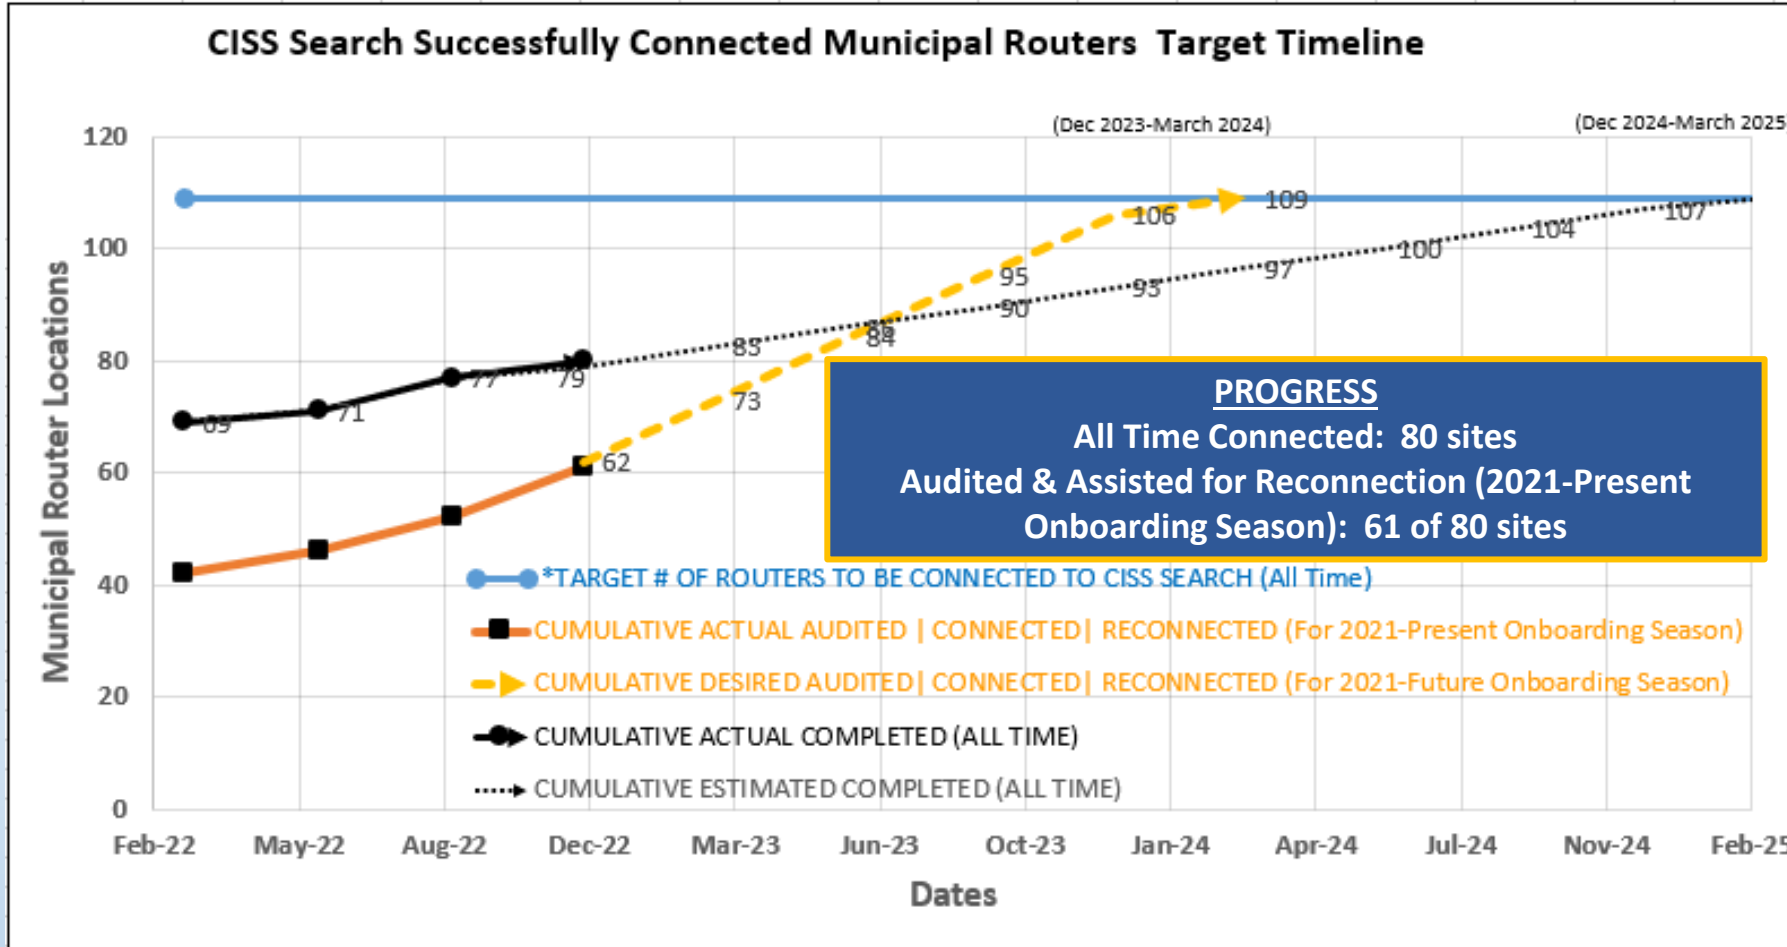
CISS Search Successfully Connected Municipal Routers Target Timeline

(Dec 2023-March 2024)

(Dec 2024-March 2025

120
100
80
60
40
20
0

Municipal Router Locations

109
106
107
104
100
97
95
93
90
88
84
85
79
77
73
71
69
62

PROGRESS
All Time Connected: 80 sites
Audited & Assisted for Reconnection (2021-Present Onboarding Season): 61 of 80 sites

*TARGET # OF ROUTERS TO BE CONNECTED TO CISS SEARCH (All Time)
CUMULATIVE ACTUAL AUDITED | CONNECTED| RECONNECTED (For 2021-Present Onboarding Season)
CUMULATIVE DESIRED AUDITED| CONNECTED| RECONNECTED (For 2021-Future Onboarding Season)
CUMULATIVE ACTUAL COMPLETED (ALL TIME)
CUMULATIVE ESTIMATED COMPLETED (ALL TIME)

Feb-22 May-22 Aug-22 Dec-22 Mar-23 Jun-23 Oct-23 Jan-24 Apr-24 Jul-24 Nov-24 Feb-25

Dates